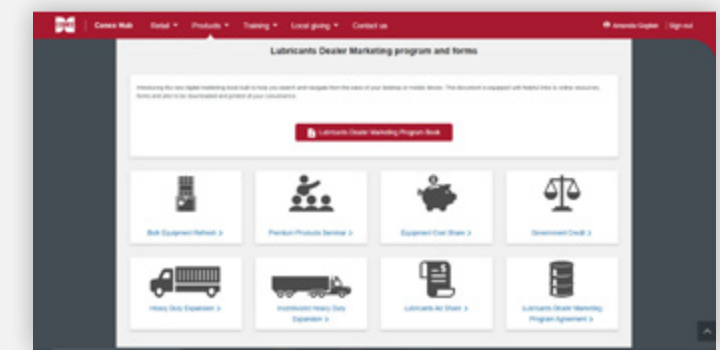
Cenex Hub | Retail ▾ | Products ▾ | Training ▾ | Local giving ▾ | Contact us

Amanda Gugler | Sign out

Lubricants Dealer Marketing program and forms

Introducing the new digital marketing book built to help you search and navigate from the ease of your desktop or mobile device. This document is equipped with helpful links to online resources, forms and able to be downloaded and printed at your convenience.

Lubricants Dealer Marketing Program Book

Bulk Equipment Refresh >

Premium Products Seminar >

Equipment Cost Share >

Government Credit >

Heavy Duty Expansion >

Incentivized Heavy Duty Expansion >

Lubricants Ad Share >

Lubricants Dealer Marketing Program Agreement >